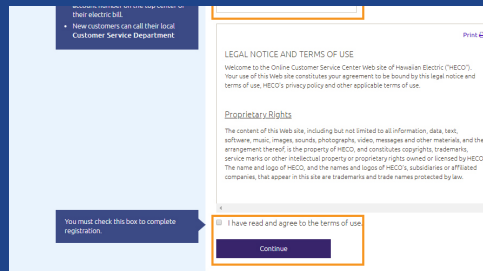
account number on the top center of their electric bill.

New customers can call their local Customer Service Department

Print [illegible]

LEGAL NOTICE AND TERMS OF USE

Welcome to the Online Customer Service Center Web site of Hawaiian Electric ("HECO"). Your use of this Web site constitutes your agreement to be bound by this legal notice and terms of use, HECO's privacy policy and other applicable terms of use.

Proprietary Rights

The content of this Web site, including but not limited to all information, data, text, software, music, images, sounds, photographs, video, messages and other materials, and the arrangement thereof, is the property of HECO, and constitutes copyrights, trademarks, service marks or other intellectual property or proprietary rights owned or licensed by HECO. The name and logo of HECO, and the names and logos of HECO's, subsidiaries or affiliated companies, that appear in this site are trademarks and trade names protected by law.

You must check this box to complete registration.

I have read and agree to the terms of use.

Continue